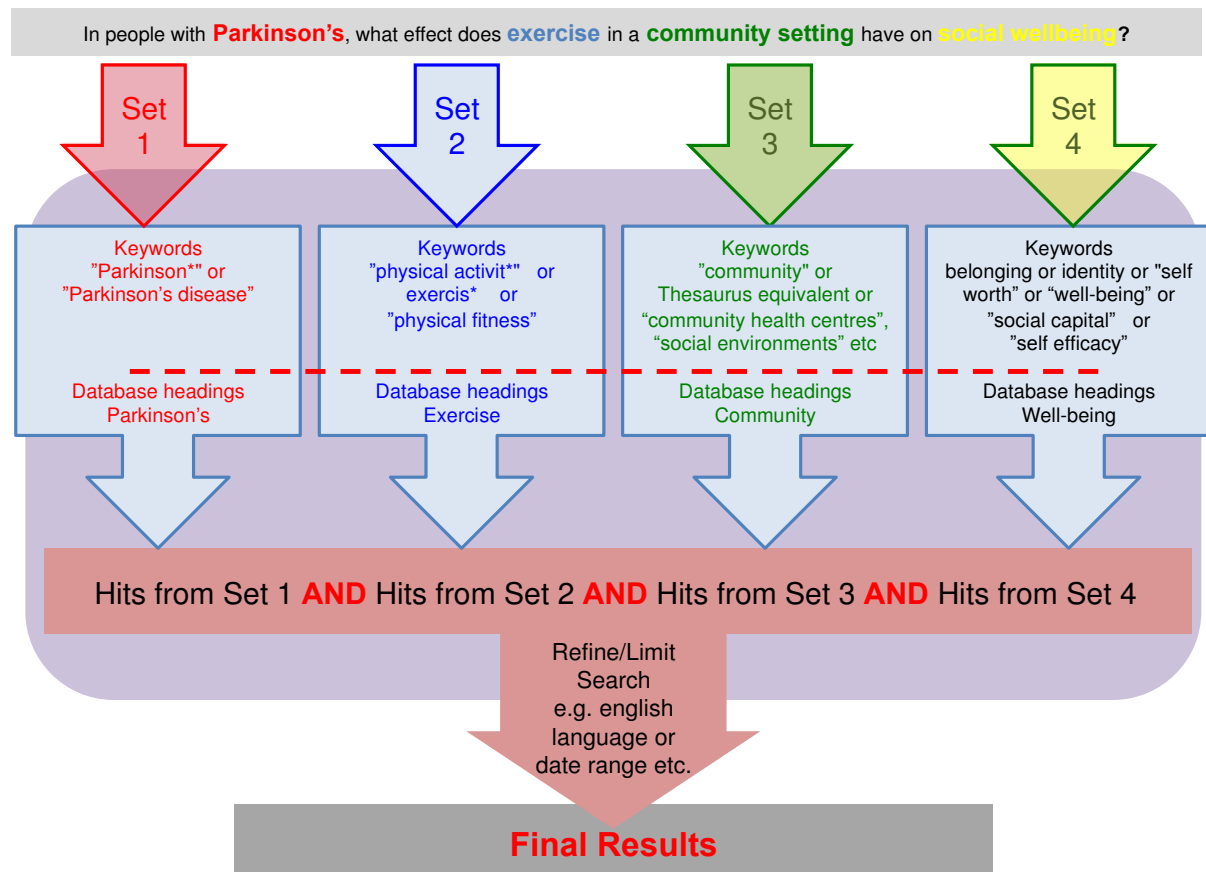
In people with Parkinson's, what effect does exercise in a community setting have on social wellbeing?

Set 1

Set 2

Set 3

Set 4

Keywords
"Parkinson*" or
"Parkinson's disease"

Database headings
Parkinson's

Keywords
"physical activit*" or
exercis* or
"physical fitness"

Database headings
Exercise

Keywords
"community" or
Thesaurus equivalent or
"community health centres",
"social environments" etc

Database headings
Community

Keywords
belonging or identity or "self worth" or "well-being" or
"social capital" or
"self efficacy"

Database headings
Well-being

Hits from Set 1 AND Hits from Set 2 AND Hits from Set 3 AND Hits from Set 4

Refine/Limit
Search
e.g. english
language or
date range etc.

Final Results